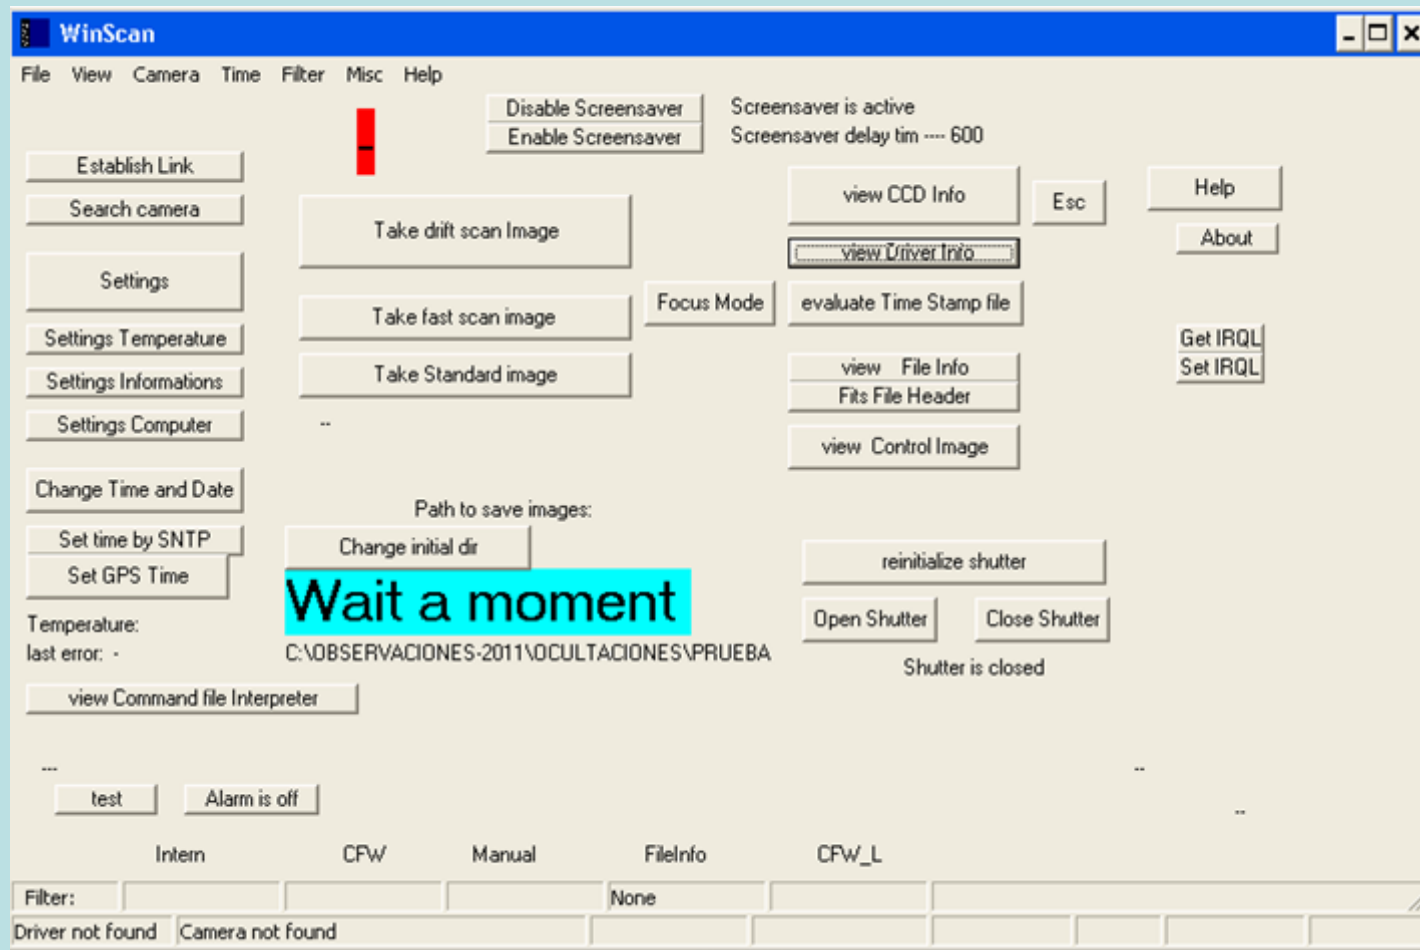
WinScan

File View Camera Time Filter Misc Help

Disable Screensaver
Enable Screensaver
Screensaver is active
Screensaver delay tim ---- 600

Establish Link
Search camera
Settings
Settings Temperature
Settings Informations
Settings Computer
Change Time and Date
Set time by SNTP
Set GPS Time

Take drift scan Image
Take fast scan image
Take Standard image
--
Focus Mode

view CCD Info
Esc
Help
About
view Driver Info
evaluate Time Stamp file
view File Info
Fits File Header
view Control Image
Get IRQL
Set IRQL

Path to save images:
Change initial dir
Wait a moment
C:\OBSERVACIONES-2011\OCULTACIONES\PRUEBA

reinitialize shutter
Open Shutter
Close Shutter
Shutter is closed

Temperature:
last error: -
view Command file Interpreter

---
test
Alarm is off
--
--

Intern CFW Manual FileInfo CFW_L

Filter: None
Driver not found Camera not found